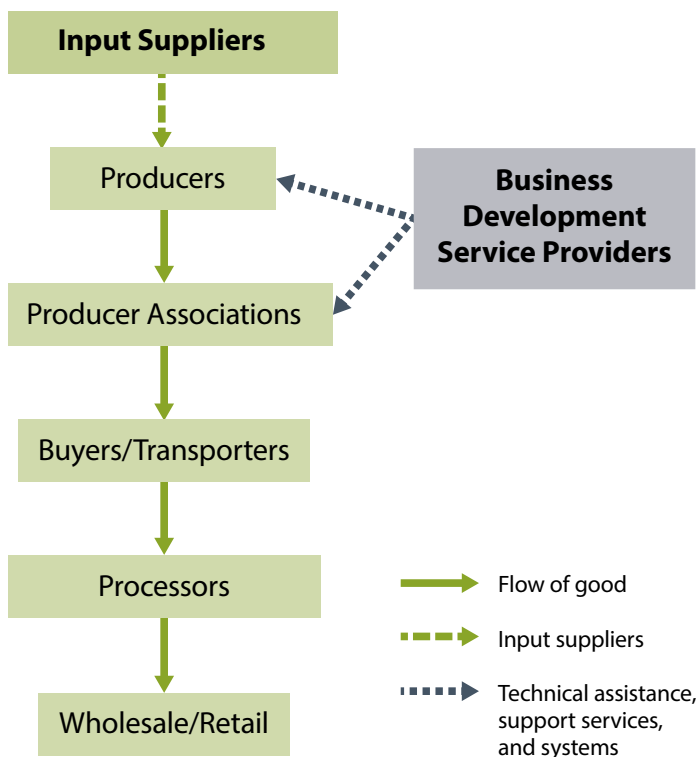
Input Suppliers

Producers

Business Development Service Providers

Producer Associations

Buyers/Transporters

Processors

Wholesale/Retail

Flow of good

Input suppliers

Technical assistance, support services, and systems